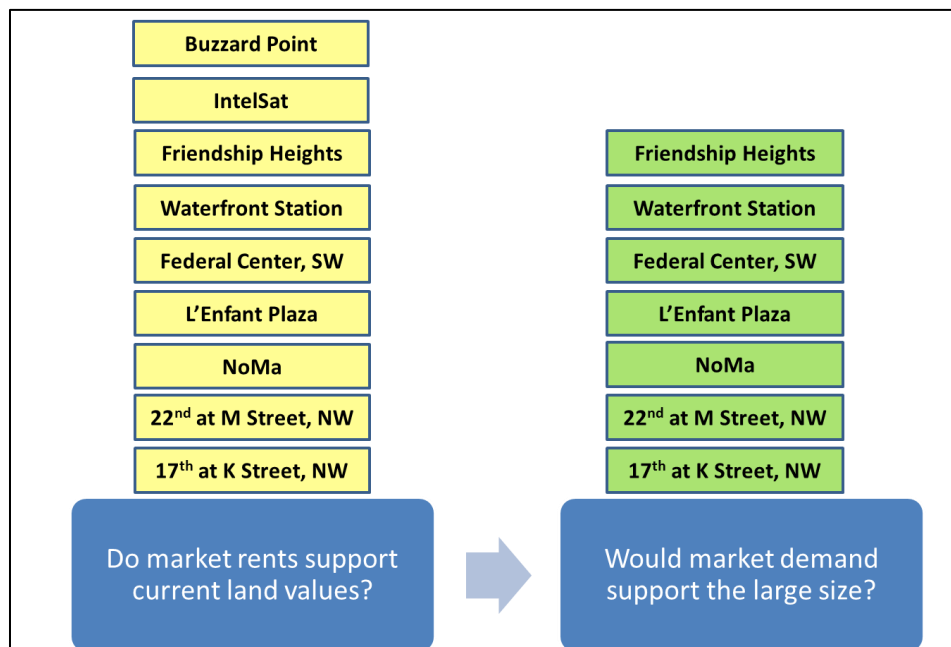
Buzzard Point

IntelSat

Friendship Heights

Waterfront Station

Federal Center, SW

L'Enfant Plaza

NoMa

22$^{nd}$ at M Street, NW

17$^{th}$ at K Street, NW

Do market rents support current land values?

Friendship Heights

Waterfront Station

Federal Center, SW

L'Enfant Plaza

NoMa

22$^{nd}$ at M Street, NW

17$^{th}$ at K Street, NW

Would market demand support the large size?